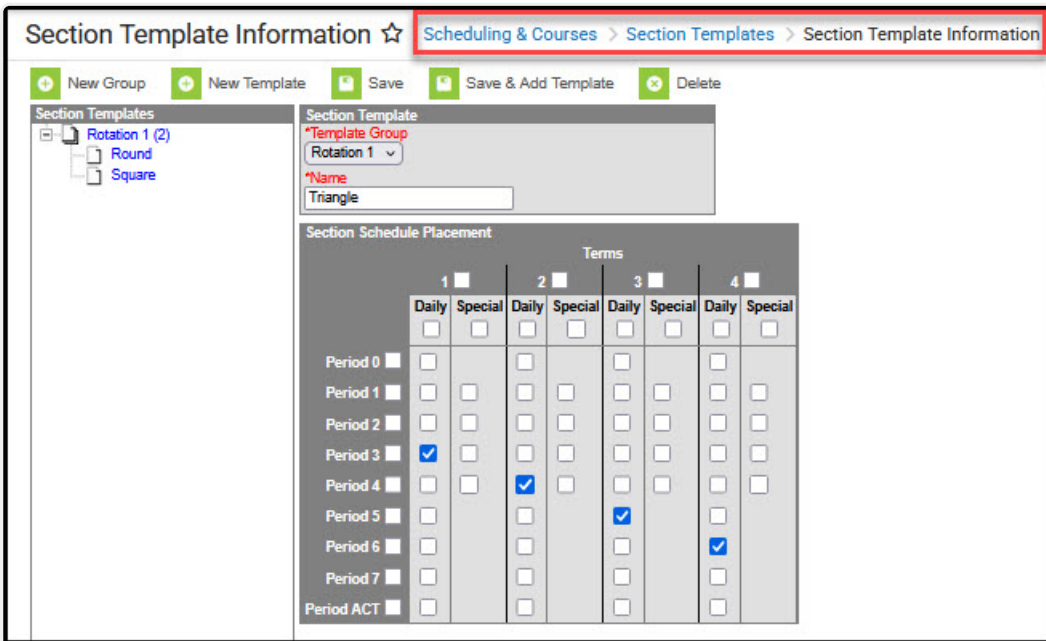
Section Template Information ☆ Scheduling & Courses > Section Templates > Section Template Information

New Group New Template Save Save & Add Template Delete

Section Templates
Rotation 1 (2)
Round
Square

Section Template
*Template Group
Rotation 1
*Name
Triangle

Section Schedule Placement

| | Terms | | | | | | | |
|---|---|---|---|---|---|---|---|---|
| | 1 | | 2 | | 3 | | 4 | |
| | Daily | Special | Daily | Special | Daily | Special | Daily | Special |
| Period 0 | | | | | | | | |
| Period 1 | | | | | | | | |
| Period 2 | | | | | | | | |
| Period 3 | ☑ | | | | | | | |
| Period 4 | | | ☑ | | | | | |
| Period 5 | | | | | ☑ | | | |
| Period 6 | | | | | | | ☑ | |
| Period 7 | | | | | | | | |
| Period ACT | | | | | | | | |